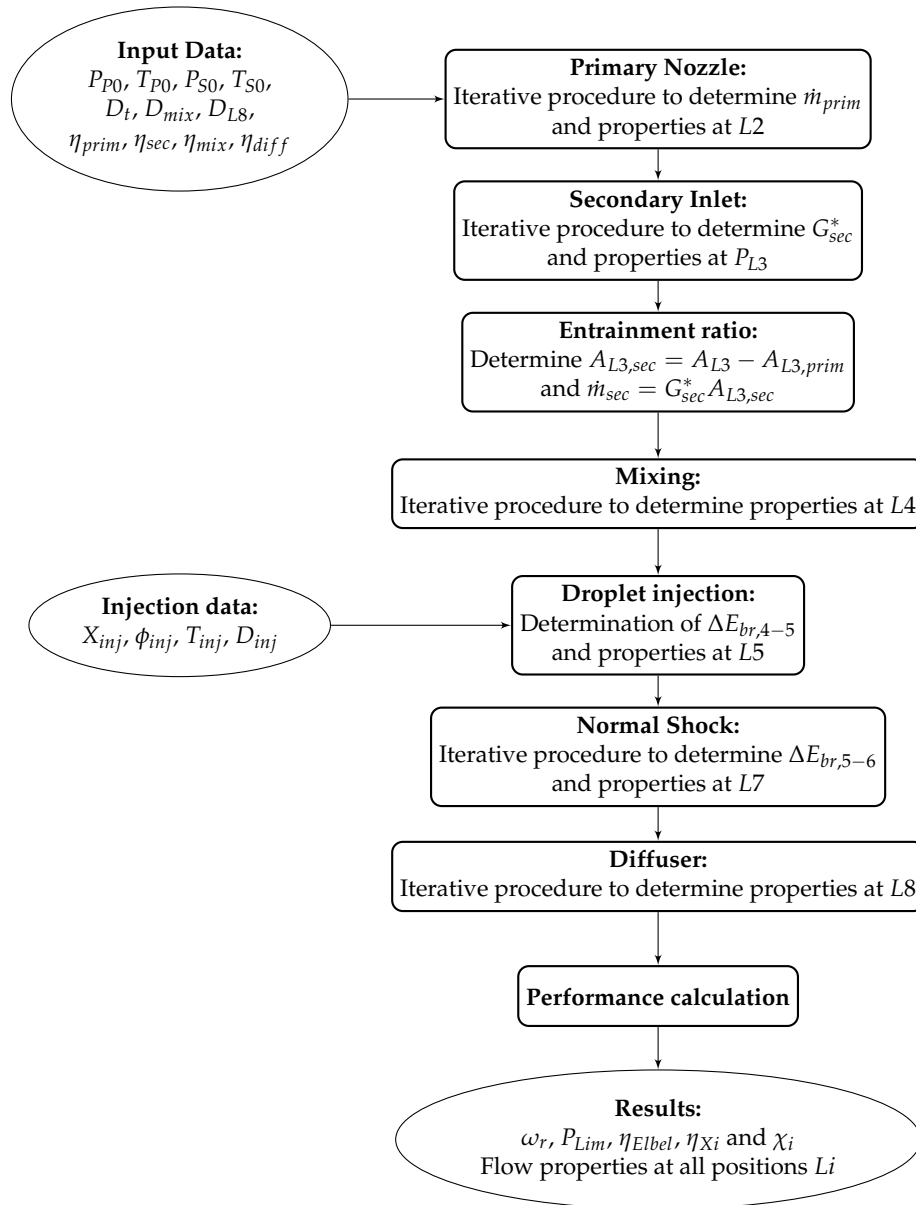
**Input Data:**
$P_{P0}$, $T_{P0}$, $P_{S0}$, $T_{S0}$, $D_t$, $D_{mix}$, $D_{L8}$, $\eta_{prim}$, $\eta_{sec}$, $\eta_{mix}$, $\eta_{diff}$

**Primary Nozzle:**
Iterative procedure to determine $\dot{m}_{prim}$ and properties at $L2$

**Secondary Inlet:**
Iterative procedure to determine $G^*_{sec}$ and properties at $P_{L3}$

**Entrainment ratio:**
Determine $A_{L3,sec} = A_{L3} - A_{L3,prim}$ and $\dot{m}_{sec} = G^*_{sec} A_{L3,sec}$

**Mixing:**
Iterative procedure to determine properties at $L4$

**Injection data:**
$X_{inj}$, $\phi_{inj}$, $T_{inj}$, $D_{inj}$

**Droplet injection:**
Determination of $\Delta E_{br,4-5}$ and properties at $L5$

**Normal Shock:**
Iterative procedure to determine $\Delta E_{br,5-6}$ and properties at $L7$

**Diffuser:**
Iterative procedure to determine properties at $L8$

**Performance calculation**

**Results:**
$\omega_r$, $P_{Lim}$, $\eta_{Elbel}$, $\eta_{Xi}$ and $\chi_i$
Flow properties at all positions $Li$